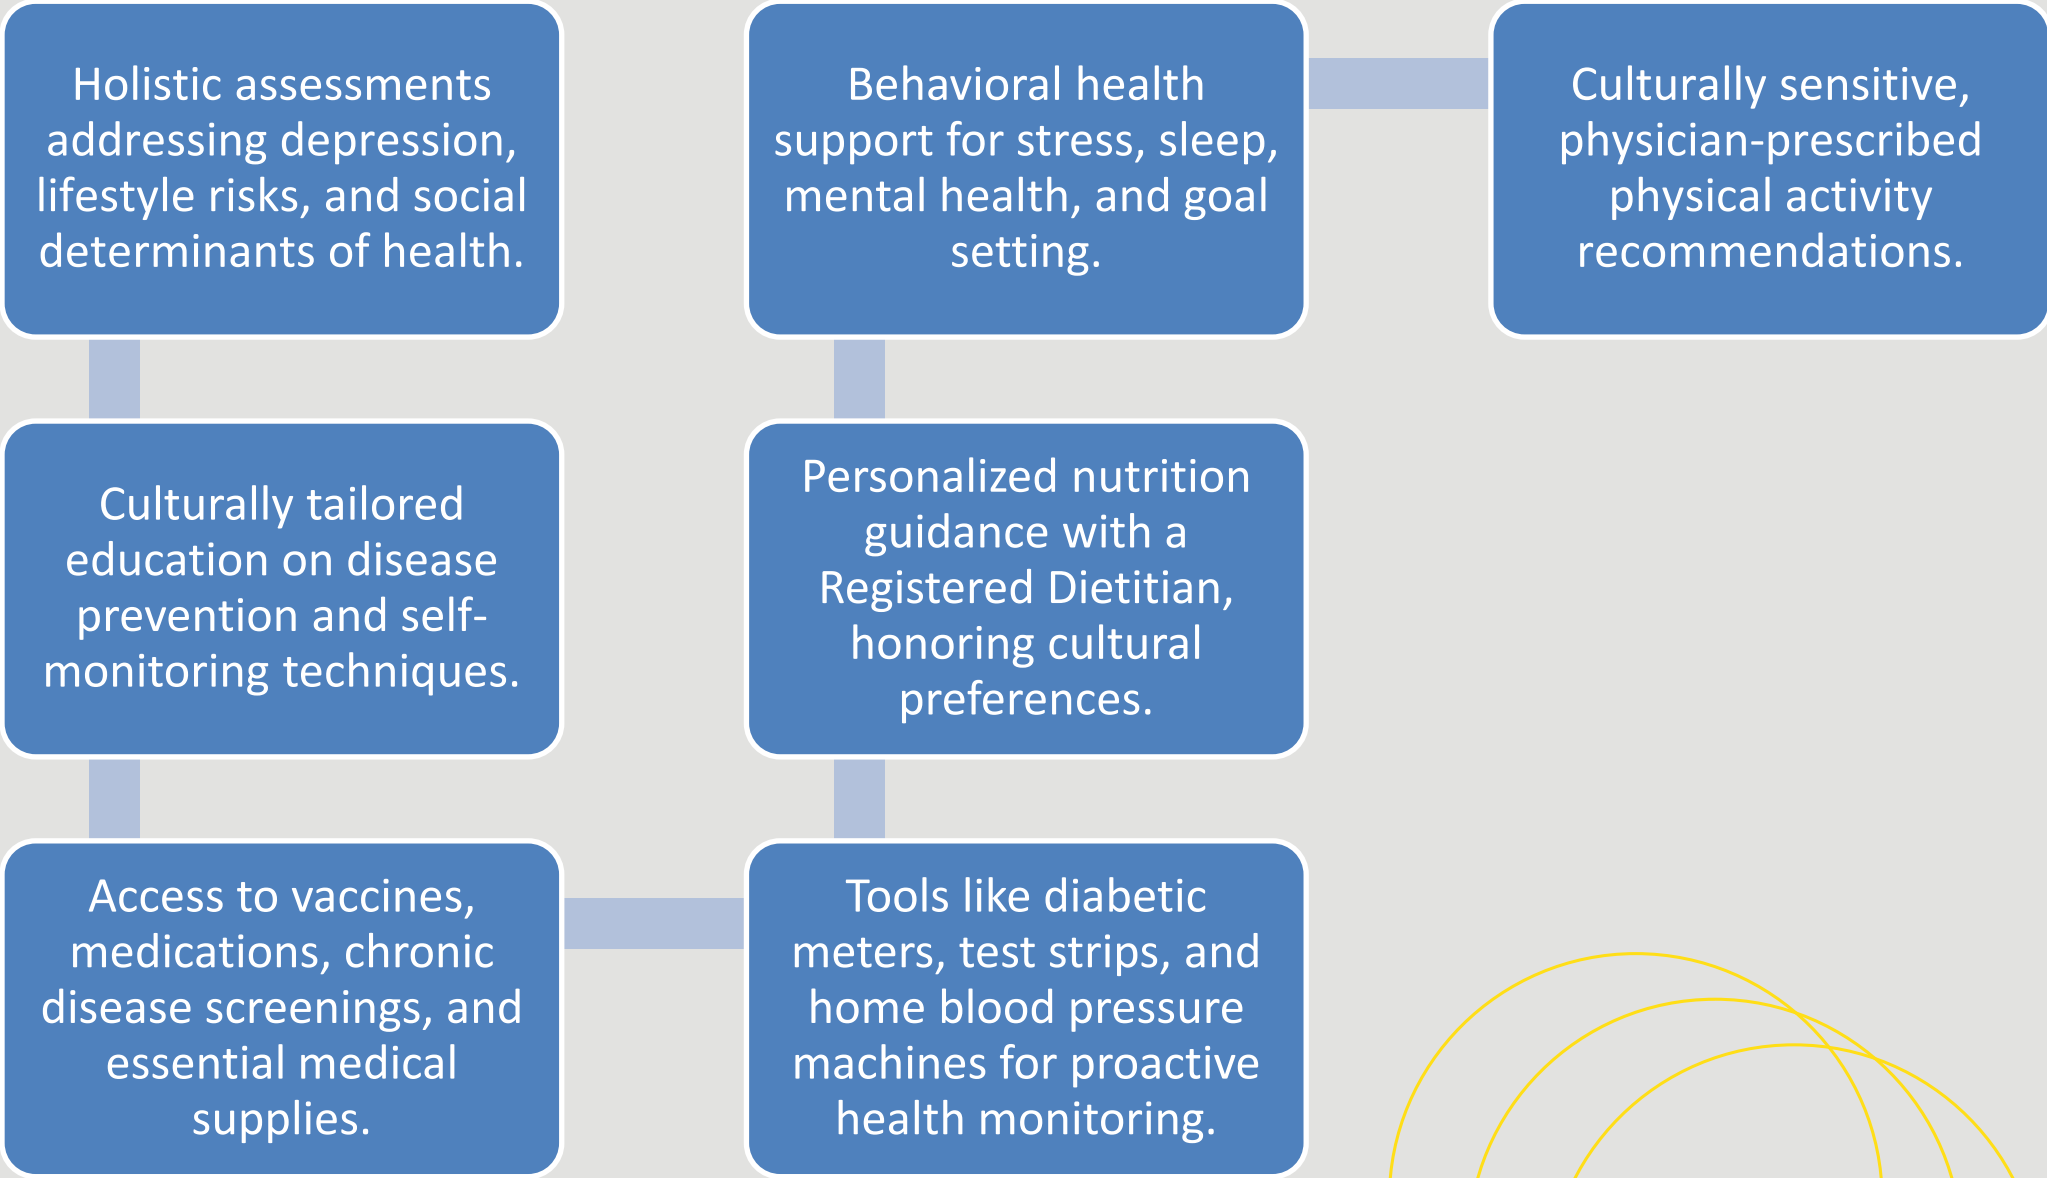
Holistic assessments addressing depression, lifestyle risks, and social determinants of health.

Culturally tailored education on disease prevention and self-monitoring techniques.

Access to vaccines, medications, chronic disease screenings, and essential medical supplies.

Tools like diabetic meters, test strips, and home blood pressure machines for proactive health monitoring.

Personalized nutrition guidance with a Registered Dietitian, honoring cultural preferences.

Behavioral health support for stress, sleep, mental health, and goal setting.

Culturally sensitive, physician-prescribed physical activity recommendations.